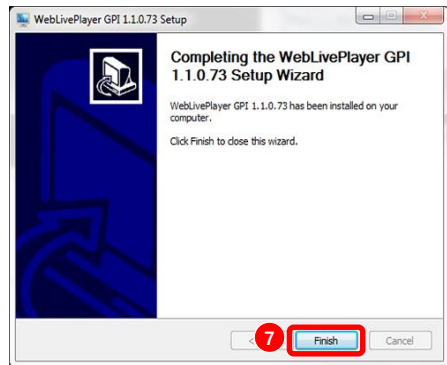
WebLivePlayer GPI 1.1.0.73 Setup

Completing the WebLivePlayer GPI 1.1.0.73 Setup Wizard

WebLivePlayer GPI 1.1.0.73 has been installed on your computer.

Click Finish to close this wizard.

< Back

7

Finish

Cancel